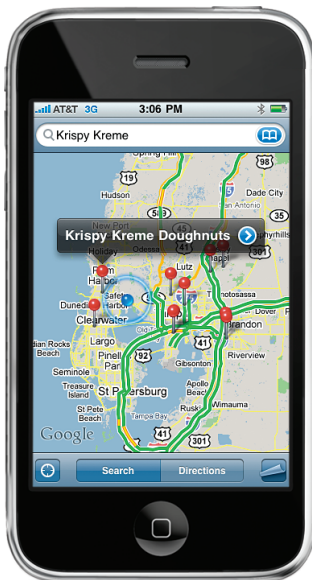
AT&T 3G 3:06 PM

Krispy Kreme

Krispy Kreme Doughnuts

Hudson

Dade City

Holiday

Palm Harbor

Safety Harbor

Odessa

Lutz

Dunedin

Clearwater

Largo

Indian Rocks Beach

Seminole

Pinellas Park

Treasure Island

St Pete Beach

St Petersburg

Tampa Bay

Brandon

Riverview

Wimauma

Apollo Beach

Ruskin

Google

Search

Directions